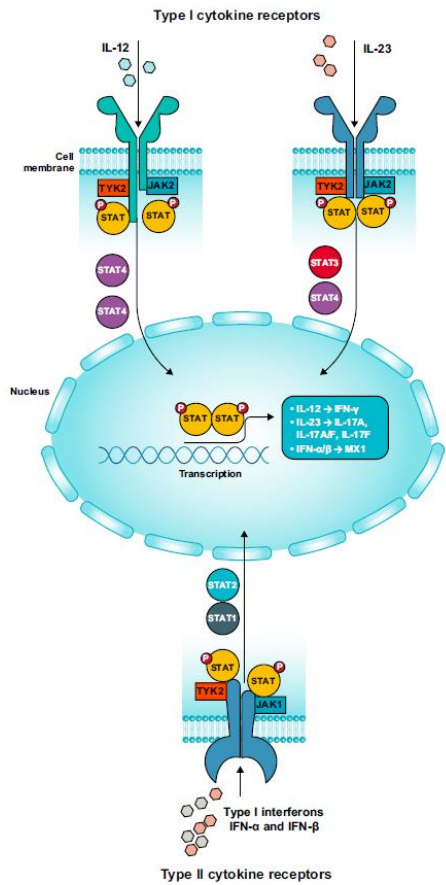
Type I cytokine receptors

IL-12

IL-23

Cell membrane

TYK2

JAK2

P

STAT

STAT

P

TYK2

JAK2

P

STAT

STAT

P

STAT4

STAT4

STAT3

STAT4

Nucleus

P

STAT

STAT

P

• IL-12 → IFN-γ
• IL-23 → IL-17A, IL-17A/F, IL-17F
• IFN-α/β → MX1

Transcription

STAT2

STAT1

P

STAT

TYK2

STAT

P

JAK1

Type I interferons IFN-α and IFN-β

Type II cytokine receptors